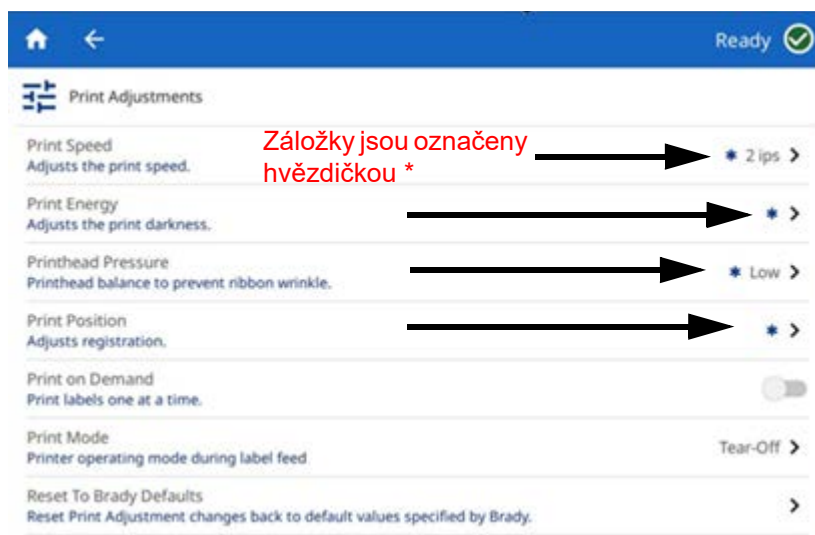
Ready

Print Adjustments

Print Speed
Adjusts the print speed.

Záložky jsou označeny hvězdičkou *

* 2 ips >

Print Energy
Adjusts the print darkness.

* >

Printhead Pressure
Printhead balance to prevent ribbon wrinkle.

* Low >

Print Position
Adjusts registration.

* >

Print on Demand
Print labels one at a time.

Print Mode
Printer operating mode during label feed

Tear-Off >

Reset To Brady Defaults
Reset Print Adjustment changes back to default values specified by Brady.

>